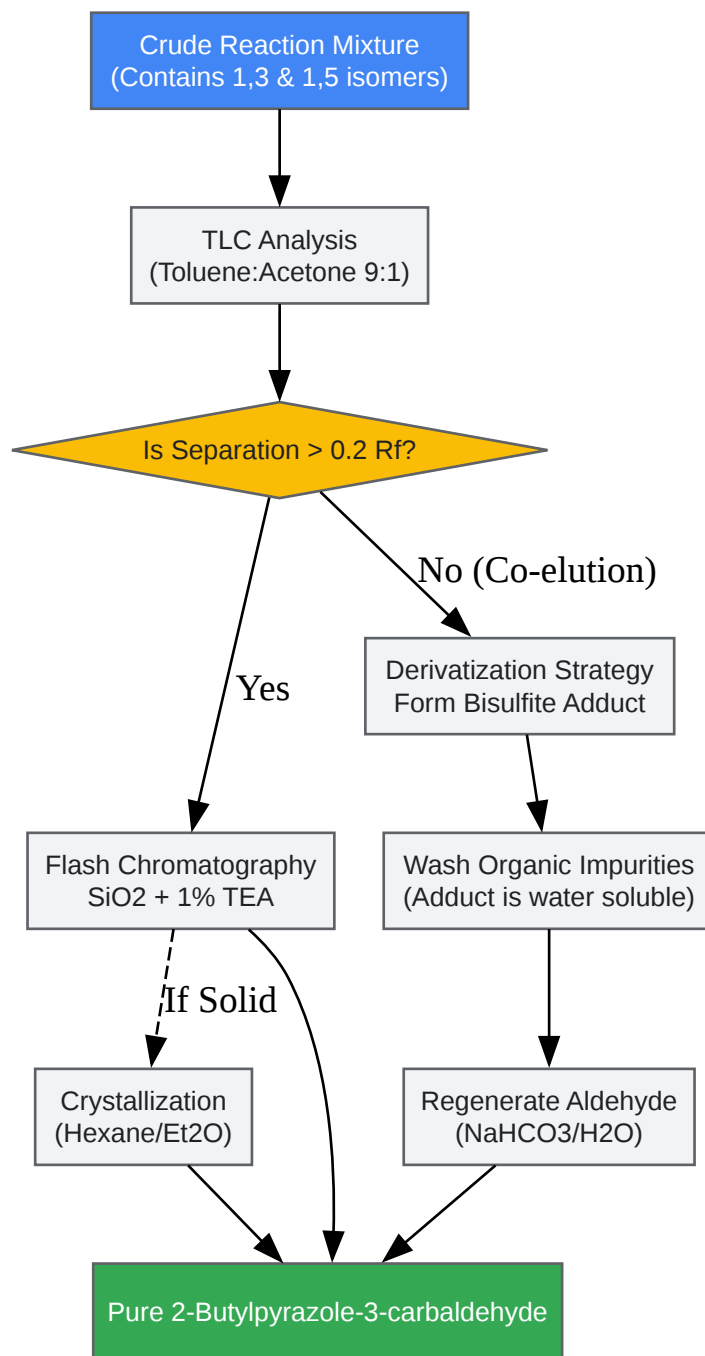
Crude Reaction Mixture
(Contains 1,3 & 1,5 isomers)

TLC Analysis
(Toluene:Acetone 9:1)

Is Separation > 0.2 Rf?

No (Co-elution)

Yes

Derivatization Strategy
Form Bisulfite Adduct

Flash Chromatography
SiO2 + 1% TEA

Wash Organic Impurities
(Adduct is water soluble)

If Solid

Crystallization
(Hexane/Et2O)

Regenerate Aldehyde
(NaHCO3/H2O)

Pure 2-Butylpyrazole-3-carbaldehyde